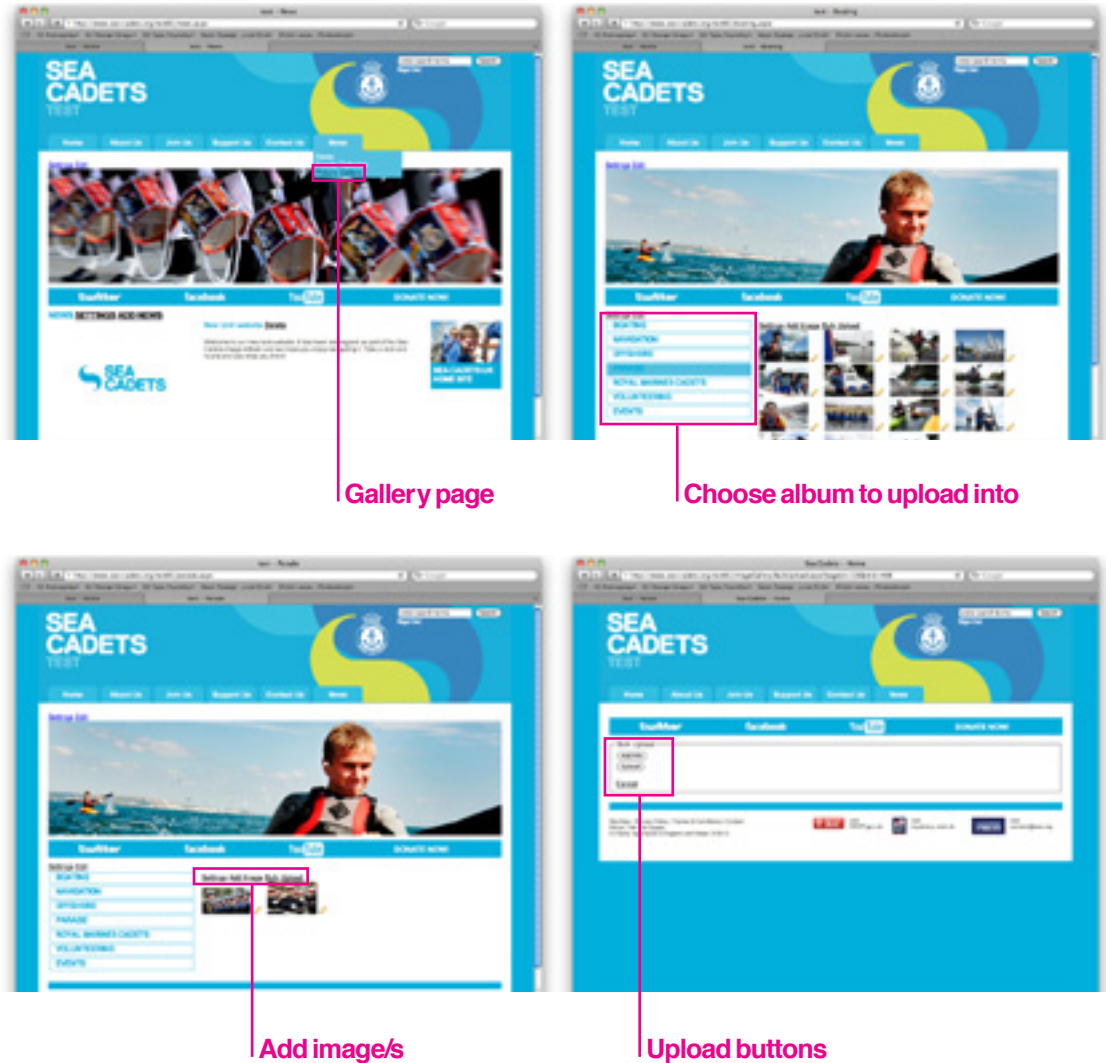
SEA CADETS
TEST

Home About Us Join Us Support Us Contact Us News

twitter facebook YouTube DONATE NOW!

NEWS SETTINGS ADD NEWS

New Unit website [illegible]

SEA CADETS

SEA CADETS UK HOME SITE

Gallery page

SEA CADETS
TEST

Home About Us Join Us Support Us Contact Us News

twitter facebook YouTube DONATE NOW!

BOATING
NAVIGATION
OFFSHORE
PARADE
ROYAL MARINES CADETS
VOLUNTEERING
EVENTS

Settings Add Image Bulk Upload

Choose album to upload into

SEA CADETS
TEST

Home About Us Join Us Support Us Contact Us News

twitter facebook YouTube DONATE NOW!

BOATING
NAVIGATION
OFFSHORE
PARADE
ROYAL MARINES CADETS
VOLUNTEERING
EVENTS

Settings Add Image Bulk Upload

Add image/s

SEA CADETS
TEST

Home About Us Join Us Support Us Contact Us News

twitter facebook YouTube DONATE NOW!

Bulk Upload
Cancel

Upload buttons